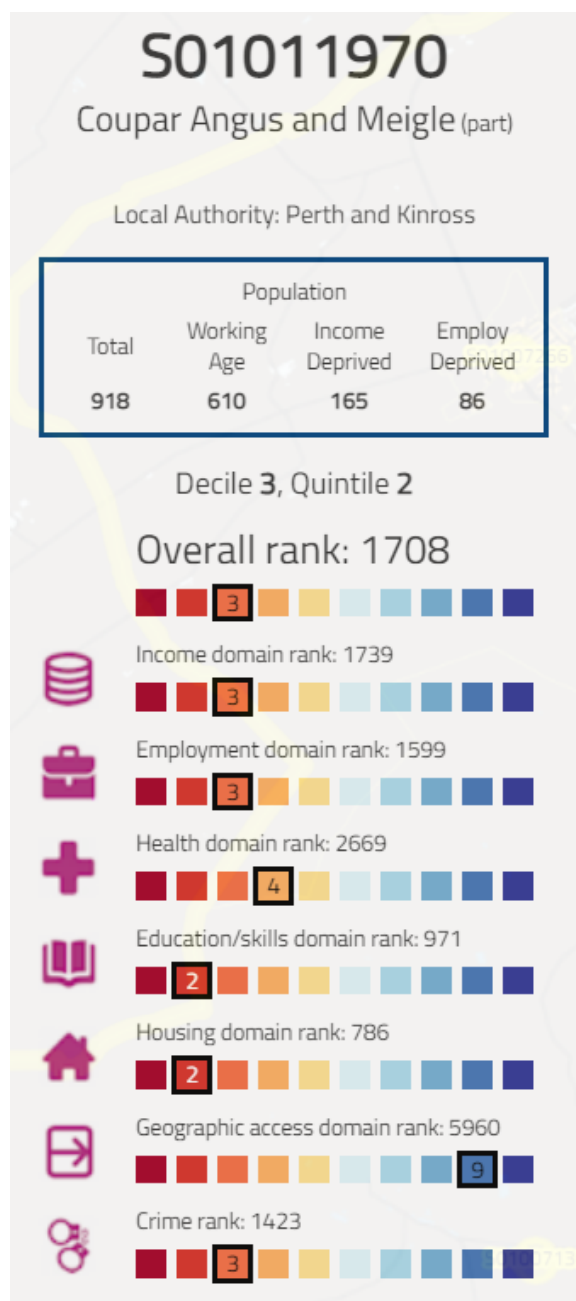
S01011970

Coupar Angus and Meigle (part)

Local Authority: Perth and Kinross

Population

| Total | Working Age | Income Deprived | Employ Deprived |
|---|---|---|---|
| 918 | 610 | 165 | 86 |

Decile 3, Quintile 2

Overall rank: 1708

3

Income domain rank: 1739

3

Employment domain rank: 1599

3

Health domain rank: 2669

4

Education/skills domain rank: 971

2

Housing domain rank: 786

2

Geographic access domain rank: 5960

9

Crime rank: 1423

3